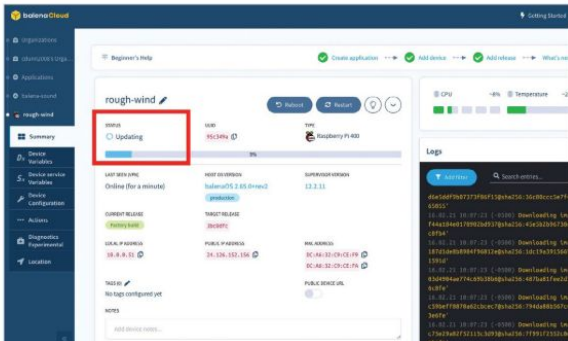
balenaCloud

Getting Started

Organizations
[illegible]'s Orga...
Applications
balena-sound
rough-wind

Summary
Device Variables
Device service Variables
Device Configuration
Actions
Diagnostics Experimental
Location

Beginner's Help
Create application
Add device
Add release
What's next

rough-wind

Reboot
Restart

STATUS
Updating

UUID
95c349a

TYPE
Raspberry Pi 400

9%

LAST SEEN (VPN)
Online (for a minute)

HOST OS VERSION
balenaOS 2.65.0+rev1
production

SUPERVISOR VERSION
12.1.11

CURRENT RELEASE
Factory build

TARGET RELEASE
28c00f1

LOCAL IP ADDRESS
10.0.0.31

PUBLIC IP ADDRESS
24.136.152.156

MAC ADDRESS
DC:A6:32:C9:CE:F8
DC:A6:32:C9:CE:FA

TAGS
No tags configured yet

PUBLIC DEVICE URL

NOTES
Add device notes...

CPU
~6%
Temperature

Logs

Add filter
Search entries...

dba5ddf9b0737f9bf51@sha256:5de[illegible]
03855'
16.02.21 10:07:22 (+0100) Downloading im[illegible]
f44a194e417890da0d737@sha256:43e1b289b736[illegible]
c0f6a'
16.02.21 10:07:22 (+0100) Downloading im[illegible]
187d3de0b8984f96012e@sha256:1dc19a29516b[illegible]
c195d'
16.02.21 10:07:22 (+0100) Downloading im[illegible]
83d4994ae774c69c38b6@sha256:407ba817ee3d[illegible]
b2ac8'
16.02.21 10:07:22 (+0100) Downloading im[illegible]
c39bef79878b2cbcec7@sha256:794da88b567c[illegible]
3ee0e'
16.02.21 10:07:22 (+0100) Downloading im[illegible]
c75e29e8215215c3d09@sha256:f9915f2152cb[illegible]